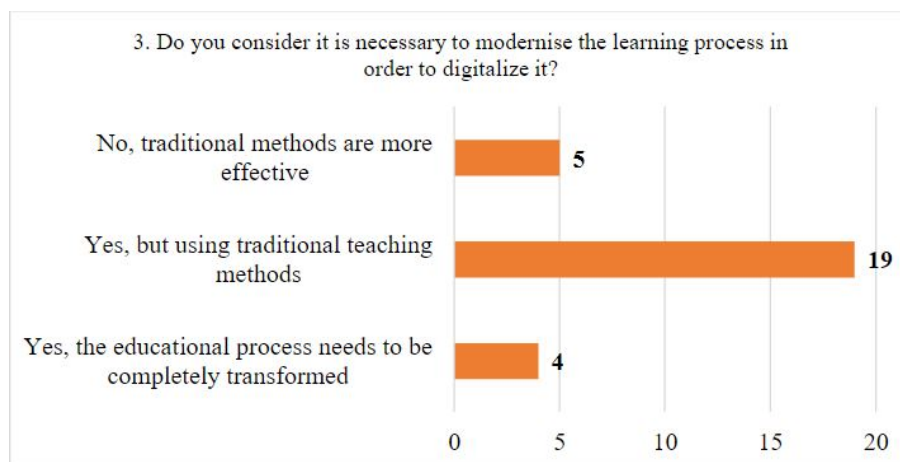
3. Do you consider it is necessary to modernise the learning process in order to digitalize it?

No, traditional methods are more effective

Yes, but using traditional teaching methods

Yes, the educational process needs to be completely transformed

5

19

4

0
5
10
15
20